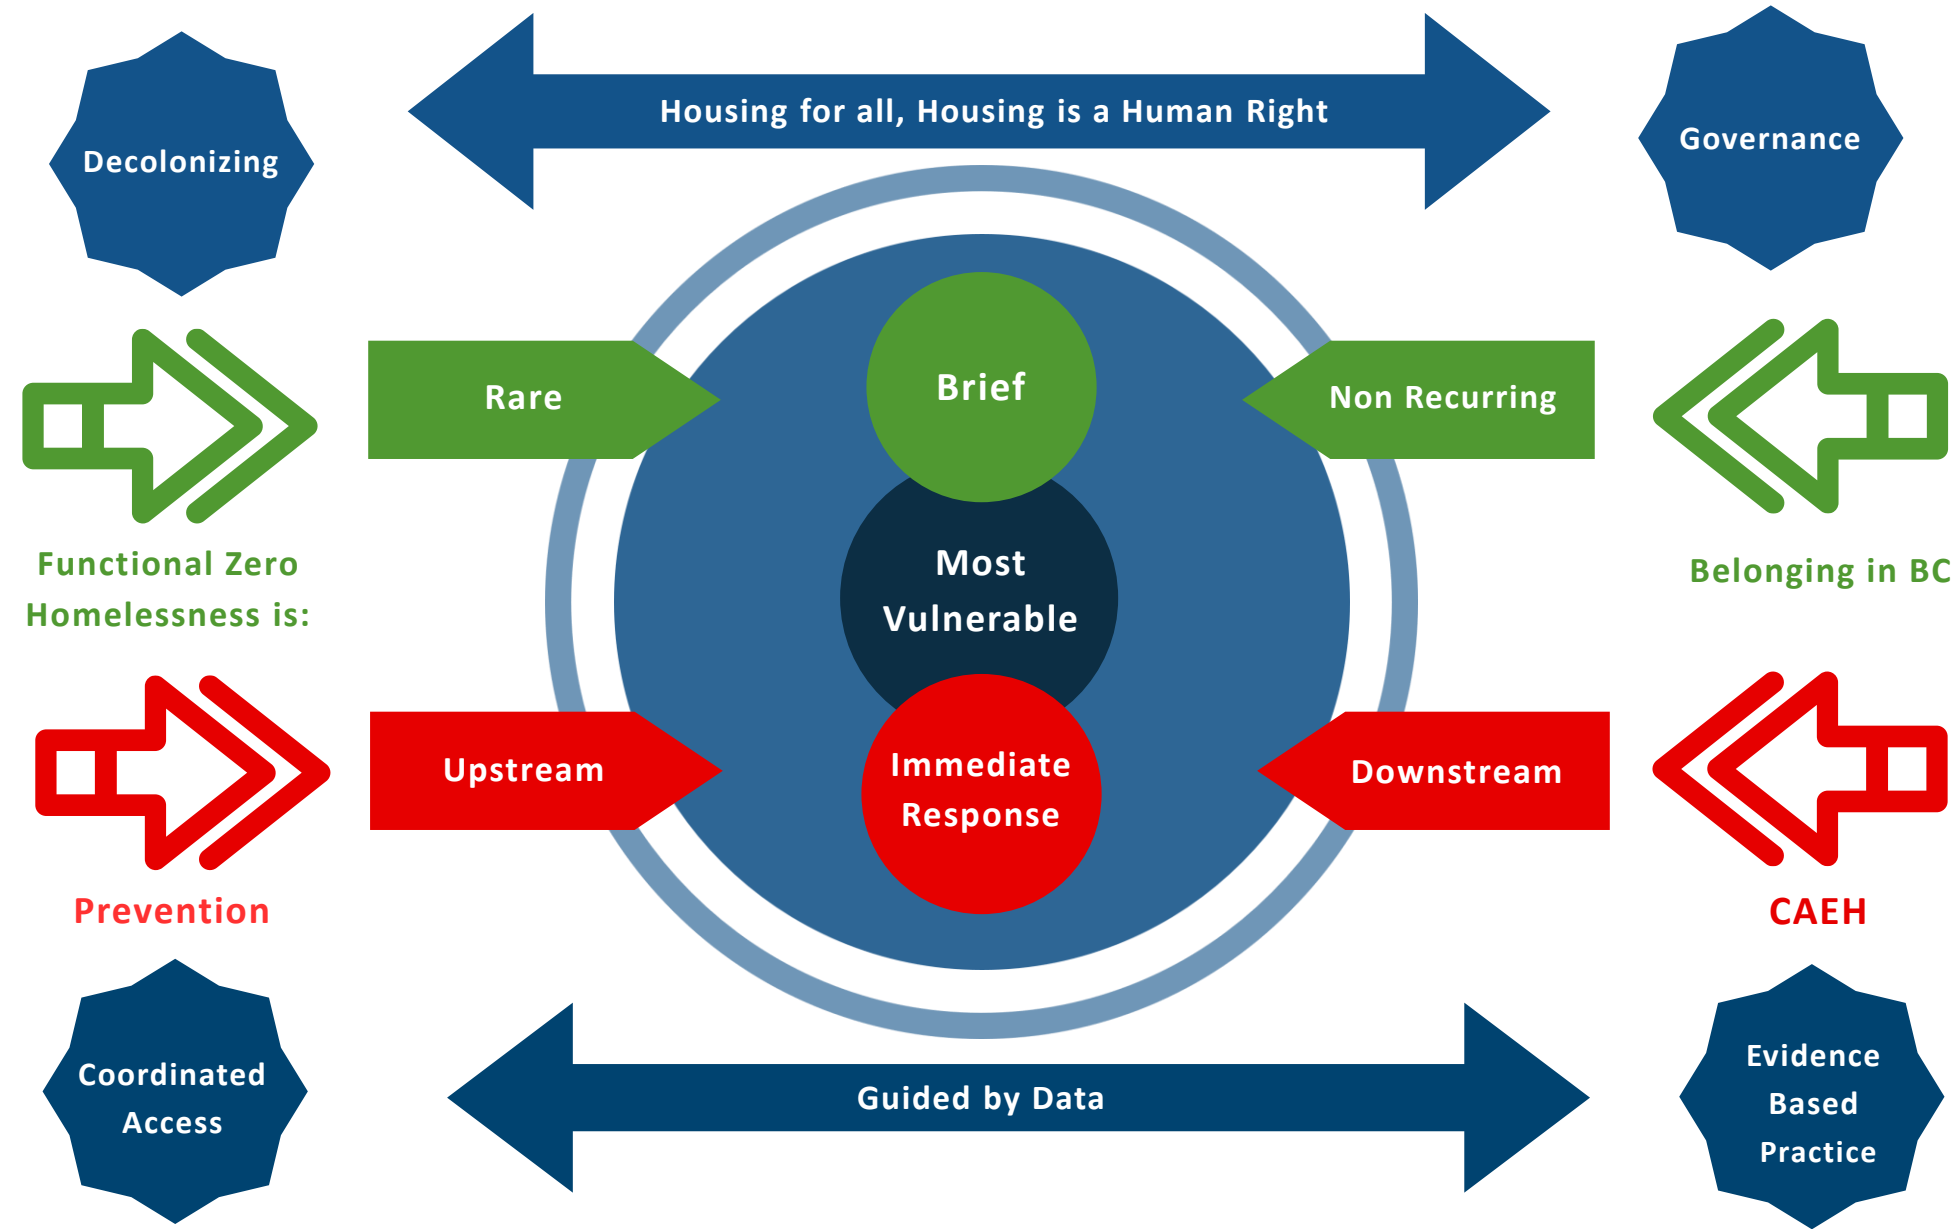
Decolonizing

Housing for all, Housing is a Human Right

Governance

Rare

Brief

Non Recurring

Functional Zero Homelessness is:

Most Vulnerable

Belonging in BC

Upstream

Immediate Response

Downstream

Prevention

CAEH

Coordinated Access

Guided by Data

Evidence Based Practice